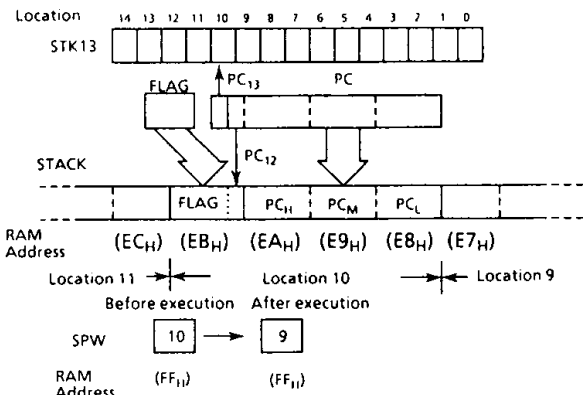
Location 14 13 12 11 10 9 8 7 6 5 4 3 2 1 0

STK13

FLAG

$PC_{13}$

PC

$PC_{12}$

STACK

FLAG

$PC_H$

$PC_M$

$PC_L$

RAM Address

$(EC_H)$ $(EB_H)$ $(EA_H)$ $(E9_H)$ $(E8_H)$ $(E7_H)$

Location 11

Location 10

Location 9

Before execution

After execution

SPW

10

9

RAM Address

$(FF_H)$

$(FF_H)$